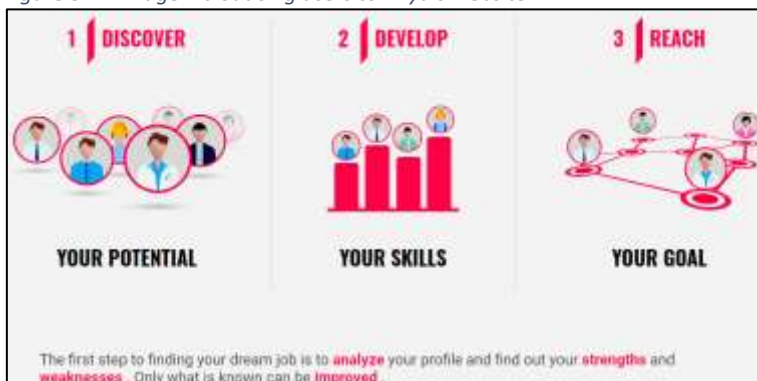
1 DISCOVER

YOUR POTENTIAL

2 DEVELOP

YOUR SKILLS

3 REACH

YOUR GOAL

The first step to finding your dream job is to analyze your profile and find out your strengths and weaknesses . Only what is known can be improved.